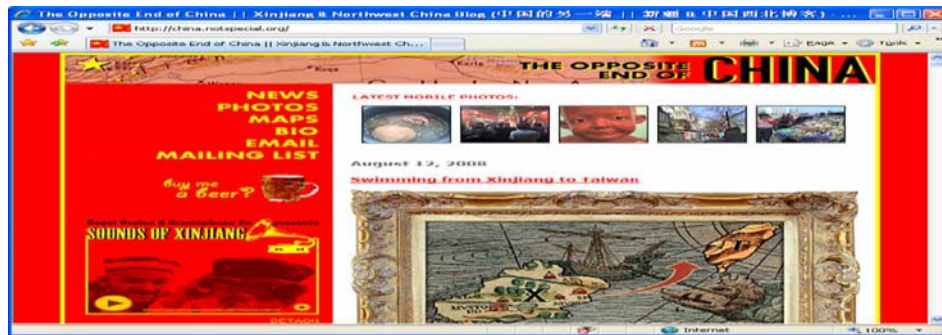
The Opposite End of China || Xinjiang & Northwest China Blog (中国的另一端 || 新疆 & 中国西北博客) ...

http://china.notspecial.org/

Google

The Opposite End of China || Xinjiang & Northwest Ch...

Page Tools

Kuqa

Korla

THE OPPOSITE END OF CHINA

NEWS
PHOTOS
MAPS
BIO
EMAIL
MAILING LIST

buy me a beer?

Royal Radios & Gramophone Co. presents
SOUNDS OF XINJIANG

DETACH

LATEST MOBILE PHOTOS:

August 12, 2008

Swimming from Xinjiang to Taiwan

X

Internet

100%